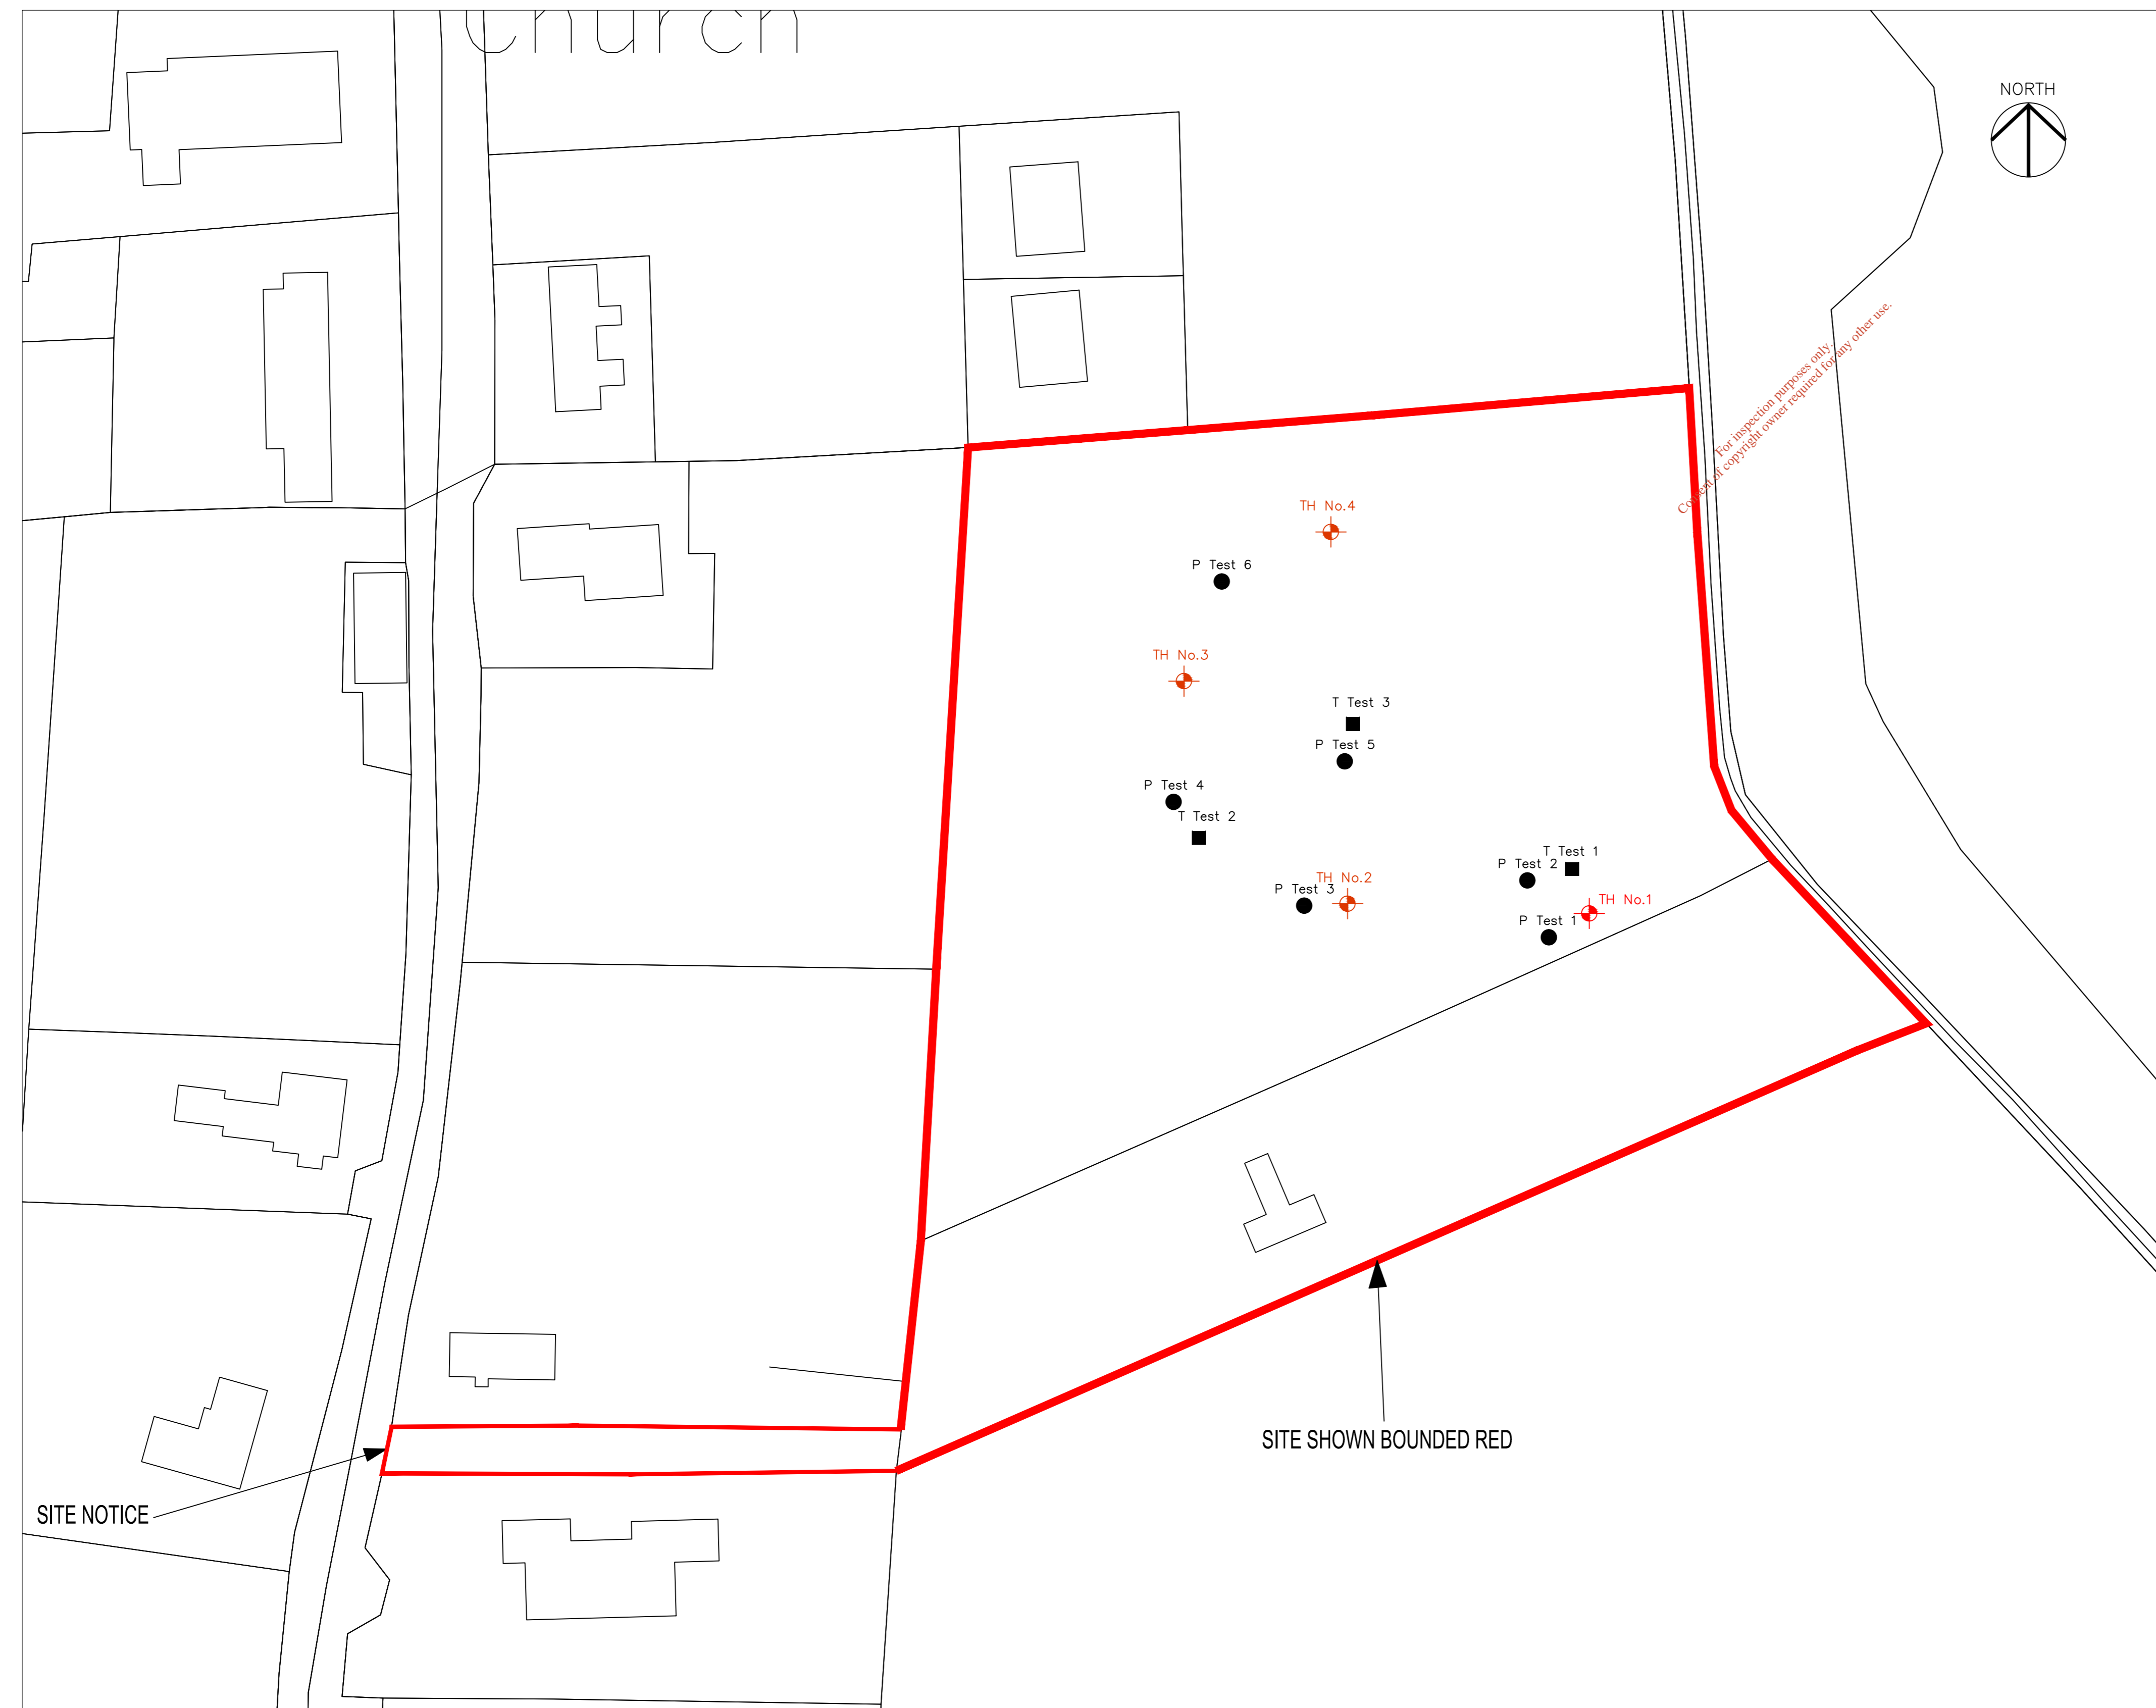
Church

NORTH

For inspection purposes only.
Consent of copyright owner required for any other use.

TH No.4

P Test 6

TH No.3

T Test 3

P Test 5

P Test 4

T Test 2

T Test 1

P Test 2

TH No.2

P Test 3

TH No.1

P Test 1

SITE SHOWN BOUNDED RED

SITE NOTICE